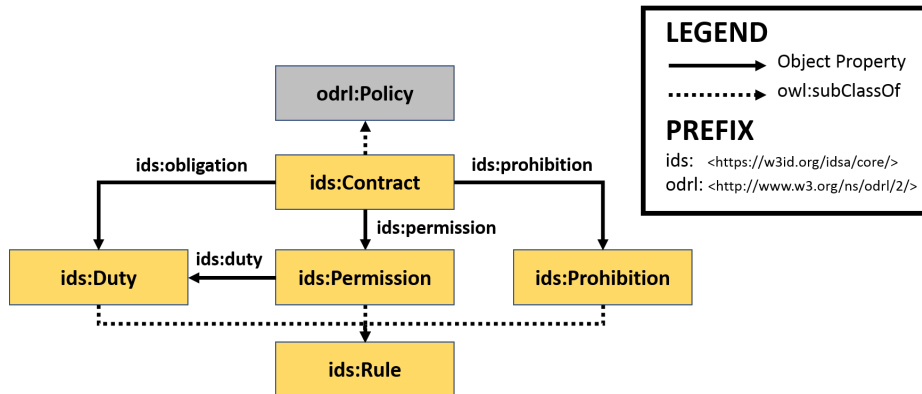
LEGEND

Object Property

owl:subClassOf

PREFIX

ids: <https://w3id.org/idsa/core/>

odrl: <http://www.w3.org/ns/odrl/2/>

odrl:Policy

ids:obligation

ids:Contract

ids:prohibition

ids:permission

ids:duty

ids:Duty

ids:Permission

ids:Prohibition

ids:Rule